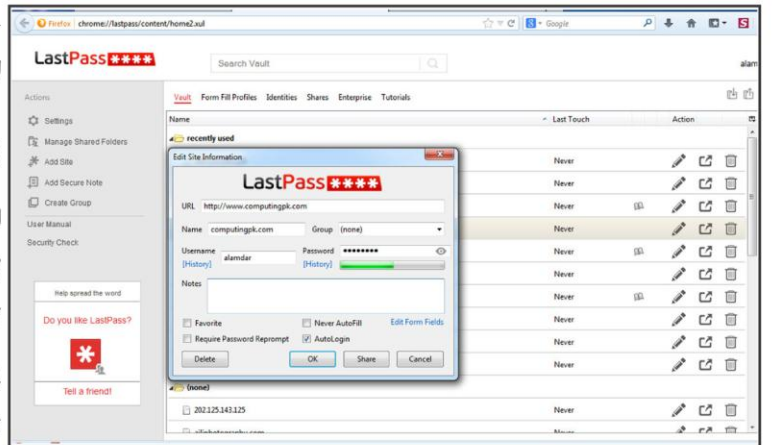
Firefox chrome://lastpass/content/home2.xul

Google

LastPass****

Search Vault

alam

Actions

Settings

Manage Shared Folders

Add Site

Add Secure Note

Create Group

User Manual

Security Check

Help spread the word

Do you like LastPass?

Tell a friend!

Vault Form Fill Profiles Identities Shares Enterprise Tutorials

Name

Last Touch

Action

recently used

Never

Never

Never

Never

Never

Never

Never

Never

Never

Never

(none)

202.125.143.125

Never

Edit Site Information

LastPass****

URL http://www.computingpk.com

Name computingpk.com

Group (none)

Username alamdar

Password ••••••••

[History]

[History]

Notes

Favorite

Never AutoFill

Edit Form Fields

Require Password Reprompt

AutoLogin

Delete

OK

Share

Cancel